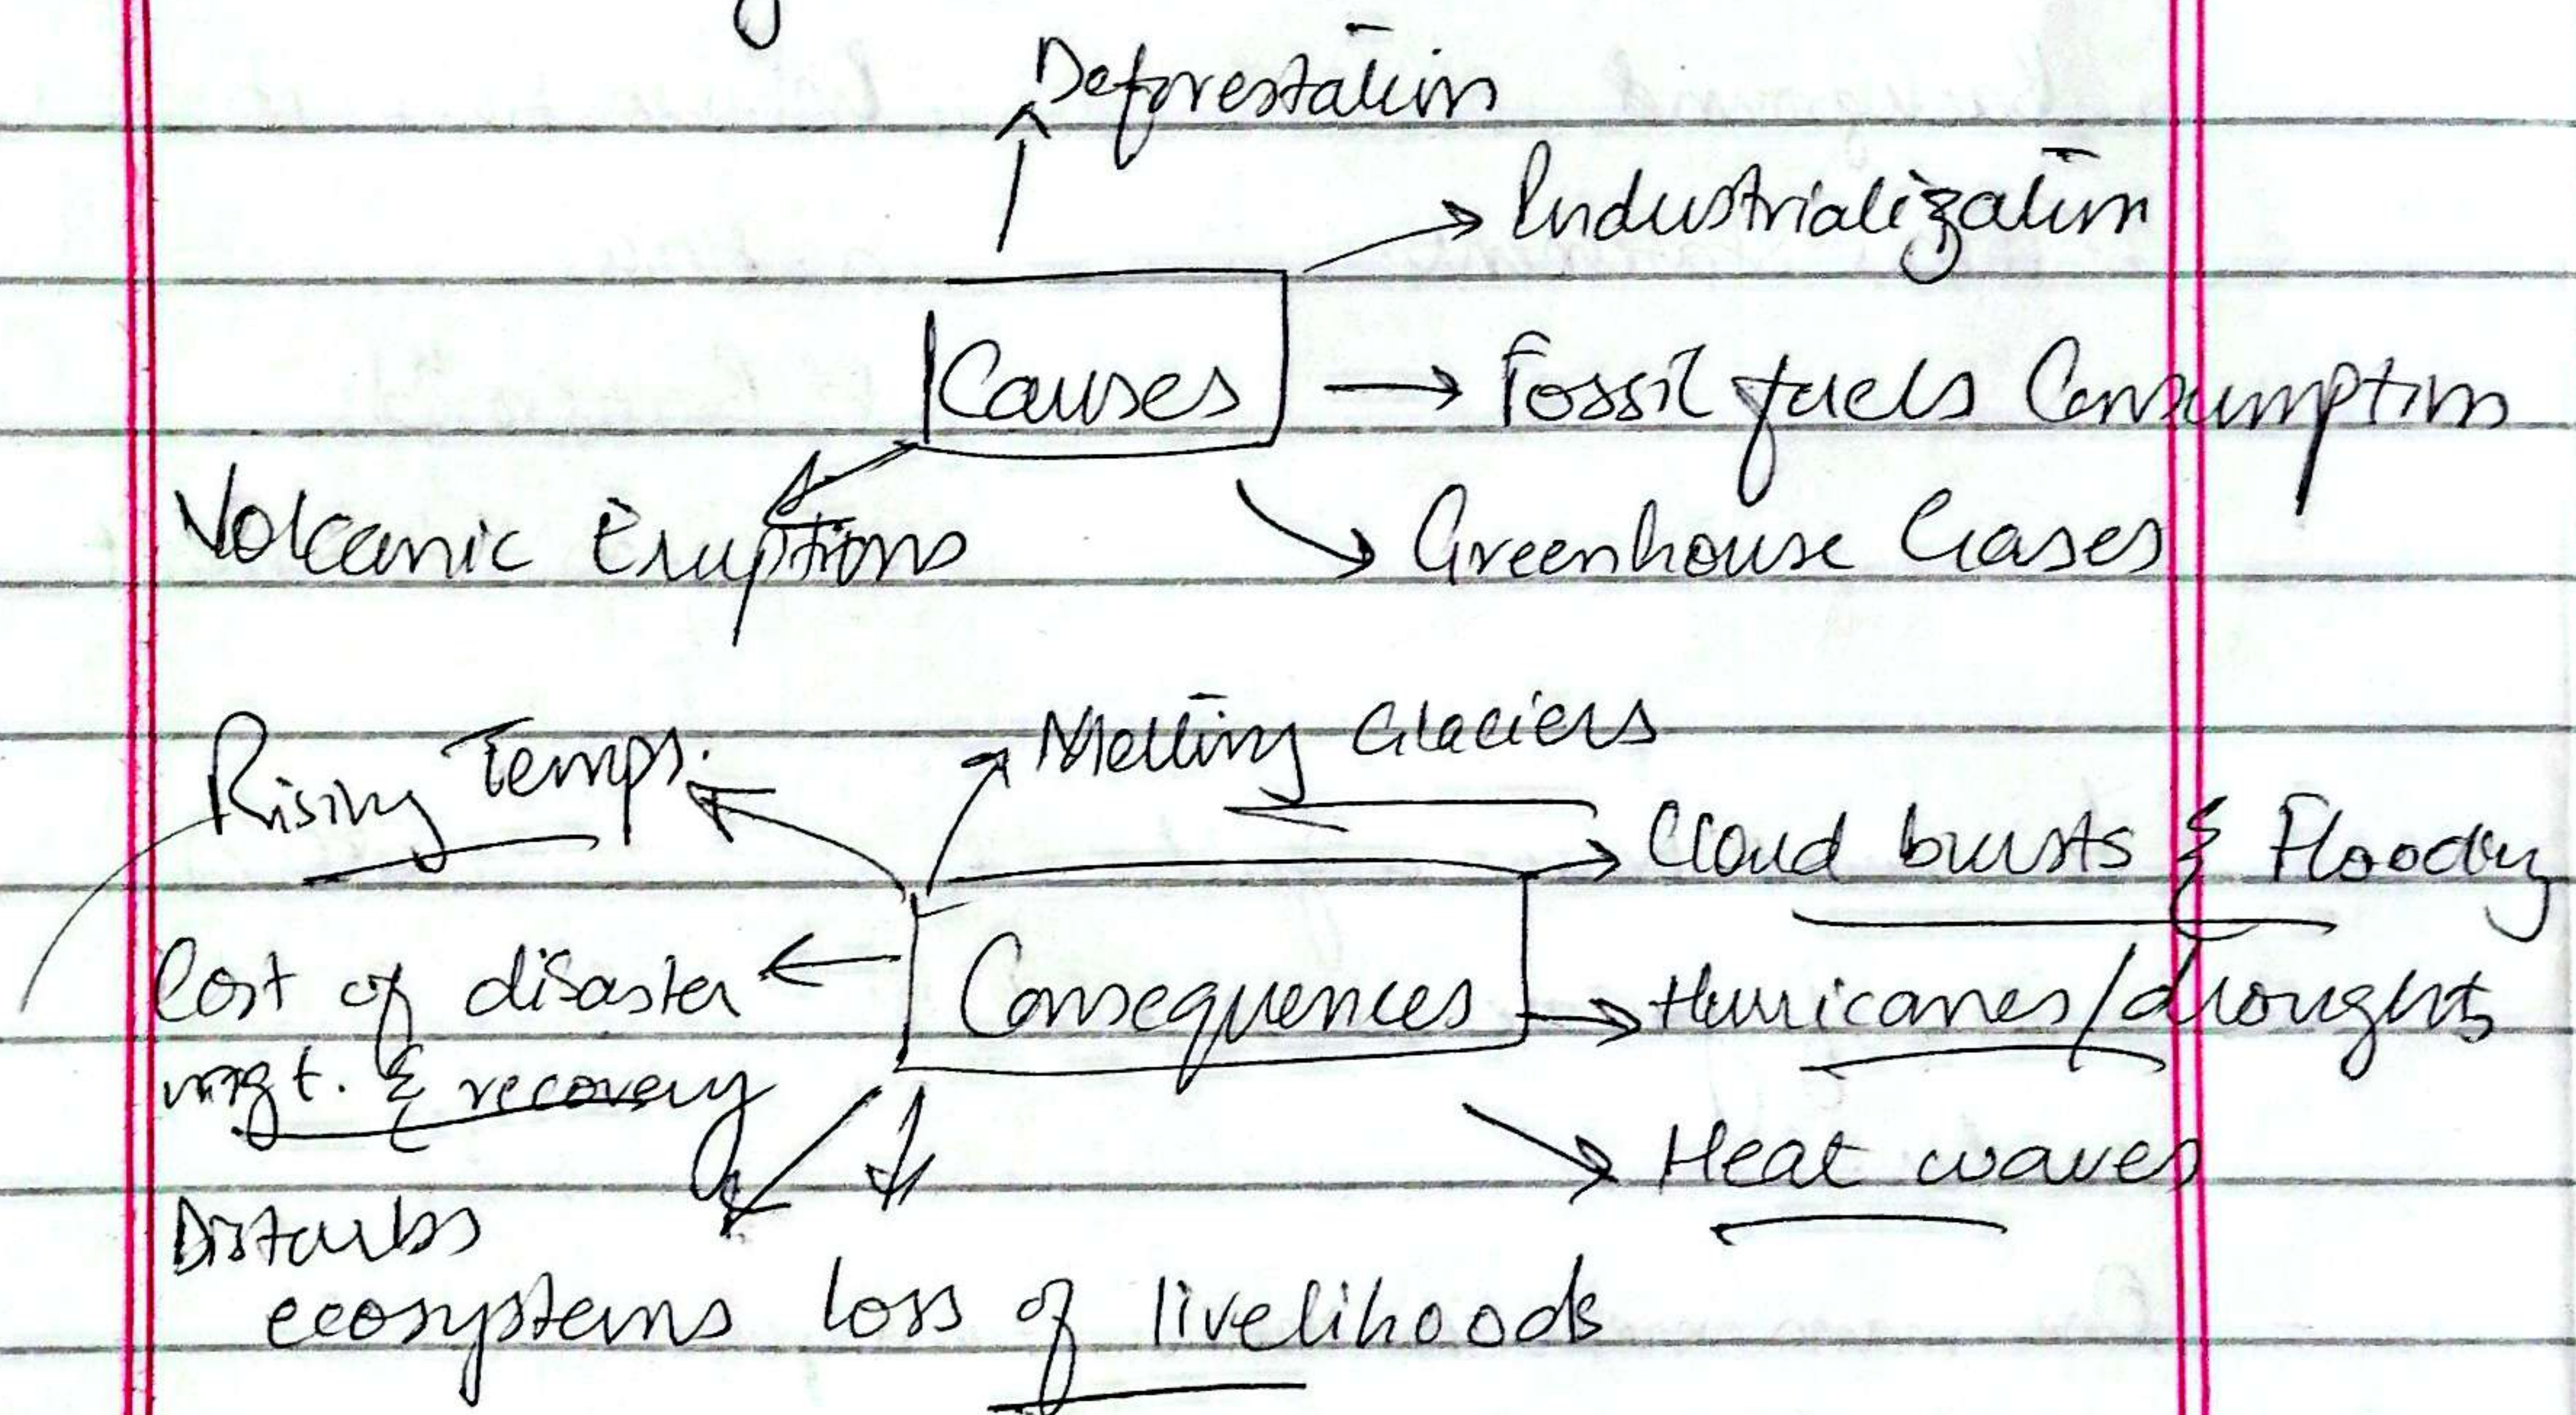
Deforestation

Industrialization

Causes

Fossil fuels Consumption

Volcanic Eruptions

Greenhouse Gases

Rising Temps.

Melting Glaciers

Cloud bursts & Flooding

Cost of disaster mgt. & recovery

Consequences

Hurricanes/droughts

Heat waves

Disturbs ecosystems

loss of livelihoods